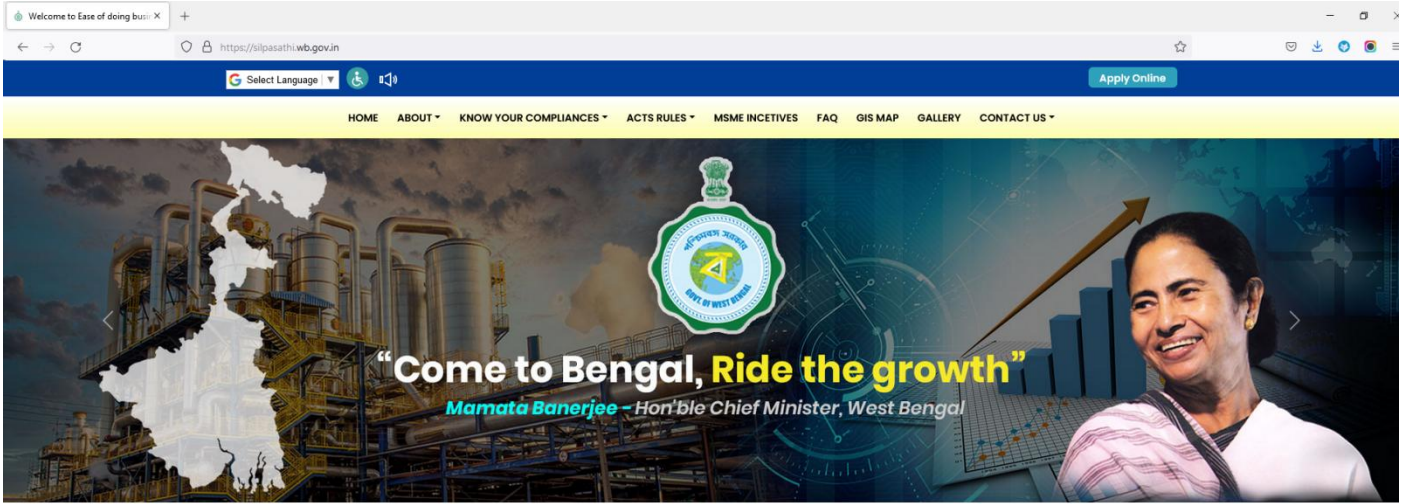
Welcome to Ease of doing busi

https://silpasathi.wb.gov.in

Select Language

Apply Online

HOME ABOUT KNOW YOUR COMPLIANCES ACTS RULES MSME INCETIVES FAQ GIS MAP GALLERY CONTACT US

পশ্চিমবঙ্গ সরকার
ব
GOVT. OF WEST BENGAL

"Come to Bengal, Ride the growth"
Mamata Banerjee - Hon'ble Chief Minister, West Bengal